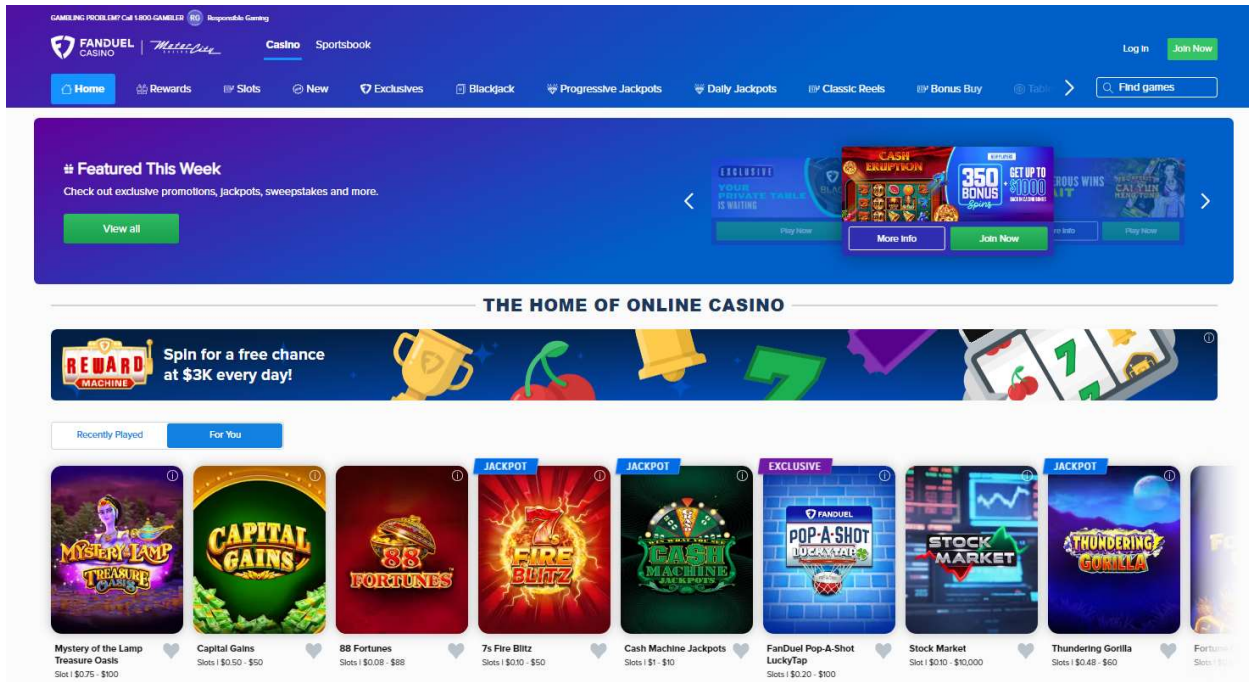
GAMBLING PROBLEM? Call 1-800-GAMBLER RG Responsible Gaming

FANDUEL CASINO | MotorCity

Casino Sportsbook

Log In Join Now

Home Rewards Slots New Exclusives Blackjack Progressive Jackpots Daily Jackpots Classic Reels Bonus Buy Table

Find games

Featured This Week

Check out exclusive promotions, jackpots, sweepstakes and more.

View all

EXCLUSIVE YOUR PRIVATE TABLE IS WAITING

Play Now

CASH ERUPTION

350 BONUS Spins GET UP TO $1000

More Info Join Now

More Info

Play Now

THE HOME OF ONLINE CASINO

REWARD MACHINE

Spin for a free chance at $3K every day!

Recently Played For You

JACKPOT JACKPOT EXCLUSIVE JACKPOT

MYSTERY of the LAMP TREASURE OASIS

CAPITAL GAINS

88 FORTUNES

7s FIRE BLITZ

CASH MACHINE JACKPOTS

FANDUEL POP-A-SHOT LUCKY TAP

STOCK MARKET

THUNDERING GORILLA

Mystery of the Lamp Treasure Oasis
Slot | $0.75 - $100

Capital Gains
Slots | $0.50 - $50

88 Fortunes
Slots | $0.08 - $88

7s Fire Blitz
Slots | $0.10 - $50

Cash Machine Jackpots
Slots | $1 - $10

FanDuel Pop-A-Shot LuckyTap
Slots | $0.20 - $100

Stock Market
Slot | $0.10 - $10,000

Thundering Gorilla
Slots | $0.48 - $60

Fortune
Slots